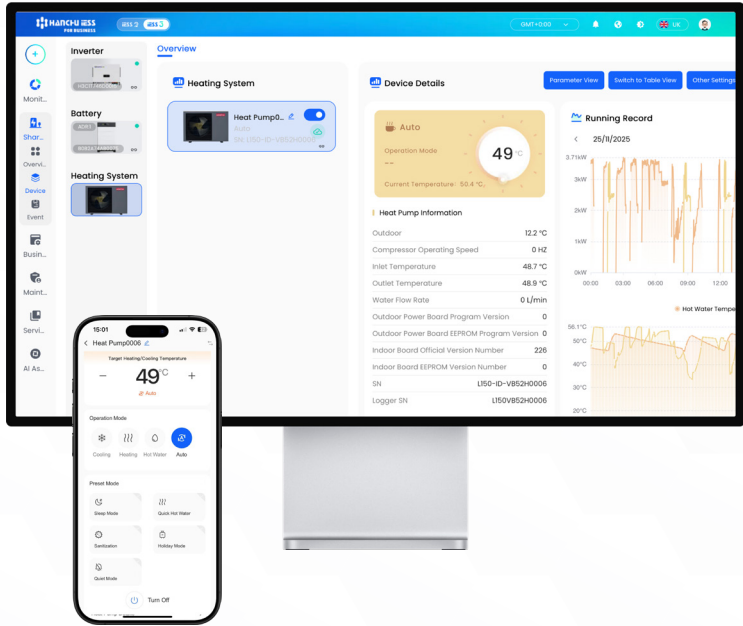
HANCHU IESS
FOR BUSINESS
IESS 2 IESS 3
GMT+0:00
UK

Monit...
Shar...
Overvi...
Device
Event
Busin...
Maint...
Servi...
AI As...

Inverter
Battery
Heating System

Overview

Heating System
Heat Pump0...
Auto
SN: L150-ID-VB52H0006

Device Details
Parameter View
Switch to Table View
Other Settings

Auto
Operation Mode
--
49°C
Current Temperature: 50.4 °C

Heat Pump Information
| | |
|---|---|
| Outdoor | 12.2 °C |
| Compressor Operating Speed | 0 HZ |
| Inlet Temperature | 48.7 °C |
| Outlet Temperature | 48.9 °C |
| Water Flow Rate | 0 L/min |
| Outdoor Power Board Program Version | 0 |
| Outdoor Power Board EEPROM Program Version | 0 |
| Indoor Board Official Version Number | 226 |
| Indoor Board EEPROM Version Number | 0 |
| SN | L150-ID-VB52H0006 |
| Logger SN | L150VB52H0006 |

Running Record
25/11/2025
3.71kW
3kW
2kW
1kW
0kW
00:00 03:00 06:00 09:00 12:00
Hot Water Tempe
56.1°C
50°C
40°C
30°C
20°C

15:01
Heat Pump0006
Target Heating/Cooling Temperature
−
49°C
+
Auto
Operation Mode
Cooling
Heating
Hot Water
Auto
Preset Mode
Sleep Mode
Quick Hot Water
Sanitization
Holiday Mode
Quiet Mode
Turn Off